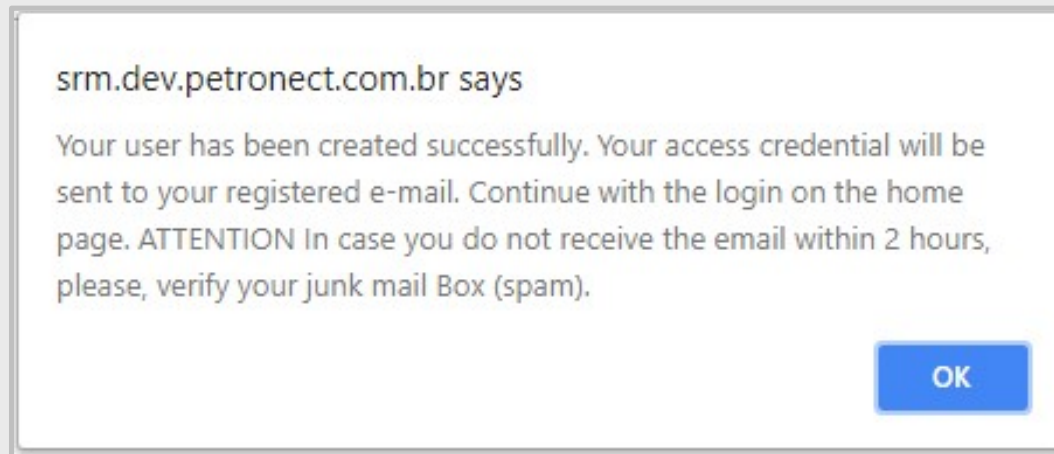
srm.dev.petronect.com.br says

Your user has been created successfully. Your access credential will be sent to your registered e-mail. Continue with the login on the home page. ATTENTION In case you do not receive the email within 2 hours, please, verify your junk mail Box (spam).

OK